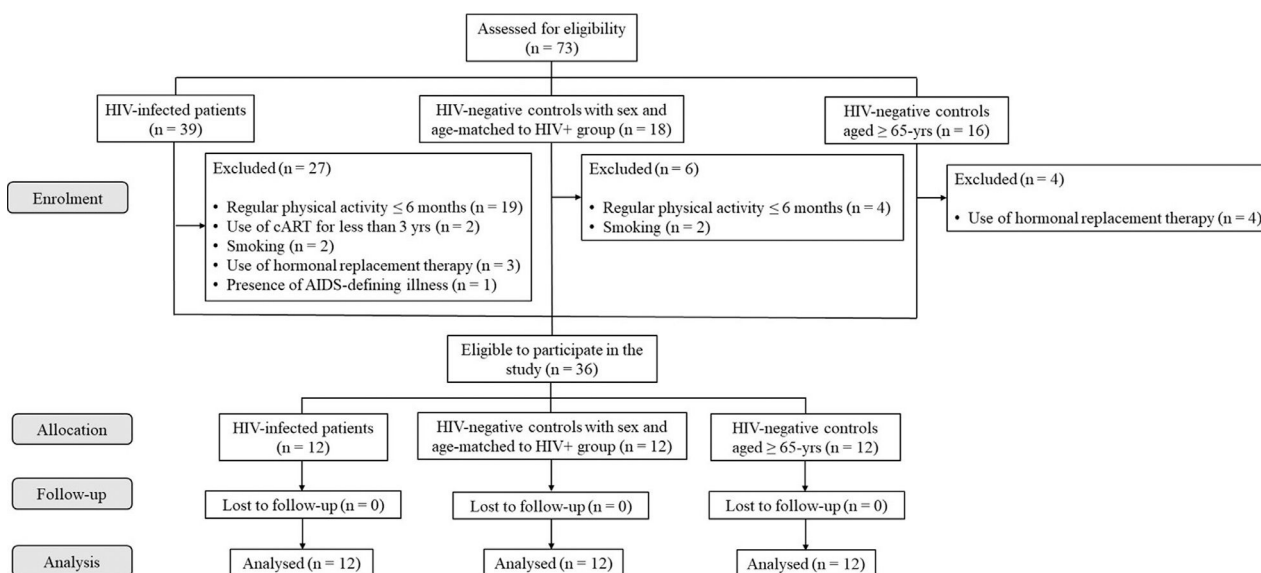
Assessed for eligibility (n = 73)

HIV-infected patients (n = 39)

HIV-negative controls with sex and age-matched to HIV+ group (n = 18)

HIV-negative controls aged $\geq$ 65-yrs (n = 16)

Enrolment

Excluded (n = 27)

• Regular physical activity $\leq$ 6 months (n = 19)
• Use of cART for less than 3 yrs (n = 2)
• Smoking (n = 2)
• Use of hormonal replacement therapy (n = 3)
• Presence of AIDS-defining illness (n = 1)

Excluded (n = 6)

• Regular physical activity $\leq$ 6 months (n = 4)
• Smoking (n = 2)

Excluded (n = 4)

• Use of hormonal replacement therapy (n = 4)

Eligible to participate in the study (n = 36)

Allocation

HIV-infected patients (n = 12)

HIV-negative controls with sex and age-matched to HIV+ group (n = 12)

HIV-negative controls aged $\geq$ 65-yrs (n = 12)

Follow-up

Lost to follow-up (n = 0)

Lost to follow-up (n = 0)

Lost to follow-up (n = 0)

Analysis

Analysed (n = 12)

Analysed (n = 12)

Analysed (n = 12)